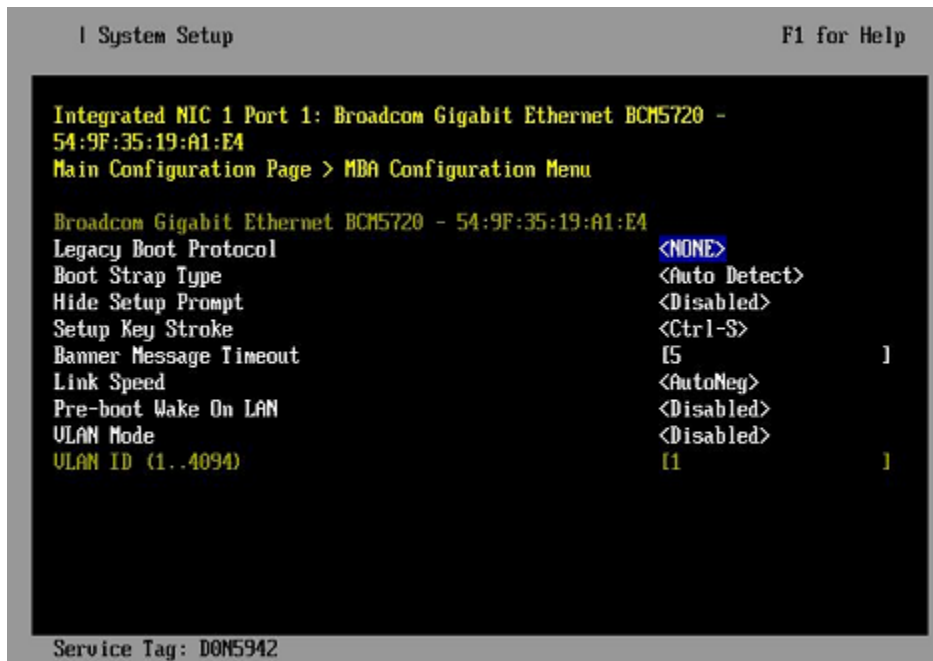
| System Setup F1 for Help

Integrated NIC 1 Port 1: Broadcom Gigabit Ethernet BCM5720 - 54:9F:35:19:A1:E4
Main Configuration Page > MBA Configuration Menu

Broadcom Gigabit Ethernet BCM5720 - 54:9F:35:19:A1:E4

| | |
|---|---|
| Legacy Boot Protocol | <NONE> |
| Boot Strap Type | <Auto Detect> |
| Hide Setup Prompt | <Disabled> |
| Setup Key Stroke | <Ctrl-S> |
| Banner Message Timeout | [5 ] |
| Link Speed | <AutoNeg> |
| Pre-boot Wake On LAN | <Disabled> |
| VLAN Mode | <Disabled> |
| VLAN ID (1..4094) | [1 ] |

Service Tag: D0N5942